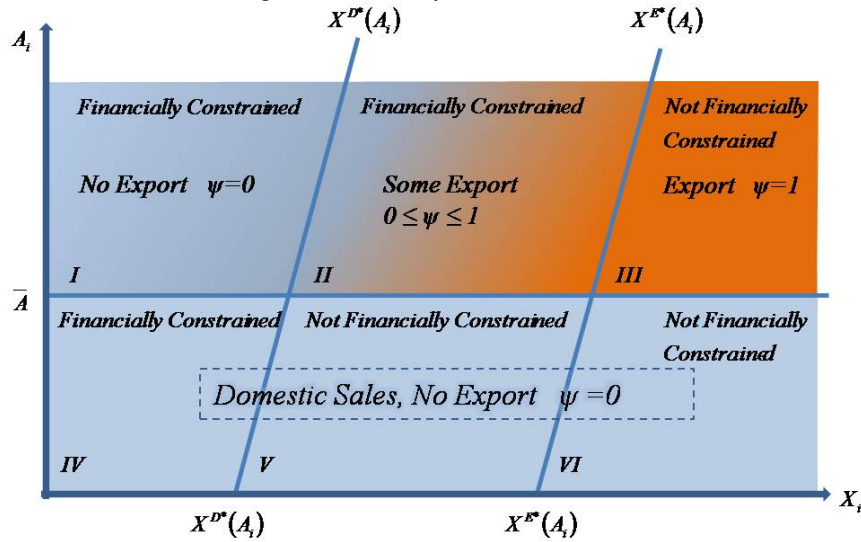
$A_i$

$X^{D*}(A_i)$

$X^{E*}(A_i)$

Financially Constrained

No Export $\psi=0$

Financially Constrained

Some Export $0 \leq \psi \leq 1$

Not Financially Constrained

Export $\psi=1$

I

II

III

$\bar{A}$

Financially Constrained

Not Financially Constrained

Not Financially Constrained

Domestic Sales, No Export $\psi=0$

IV

V

VI

$X^{D*}(A_i)$

$X^{E*}(A_i)$

$X_i$